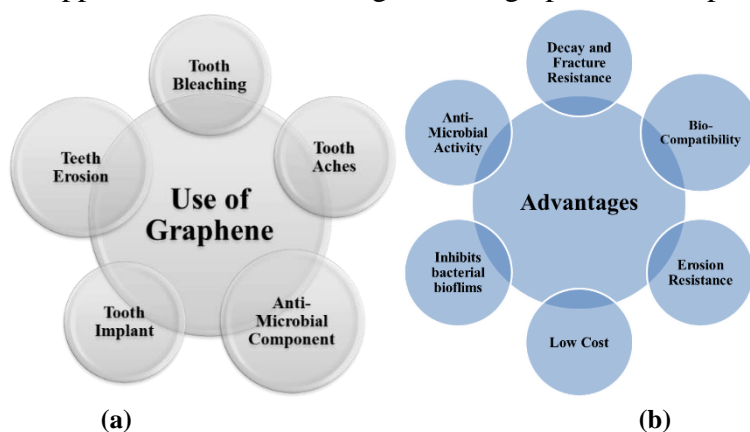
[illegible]

Tooth Bleaching

Tooth Aches

Teeth Erosion

Use of Graphene

Tooth Implant

Anti-Microbial Component

(a)

Decay and Fracture Resistance

Bio-Compatibility

Anti-Microbial Activity

Advantages

Inhibits bacterial bioflims

Erosion Resistance

Low Cost

(b)